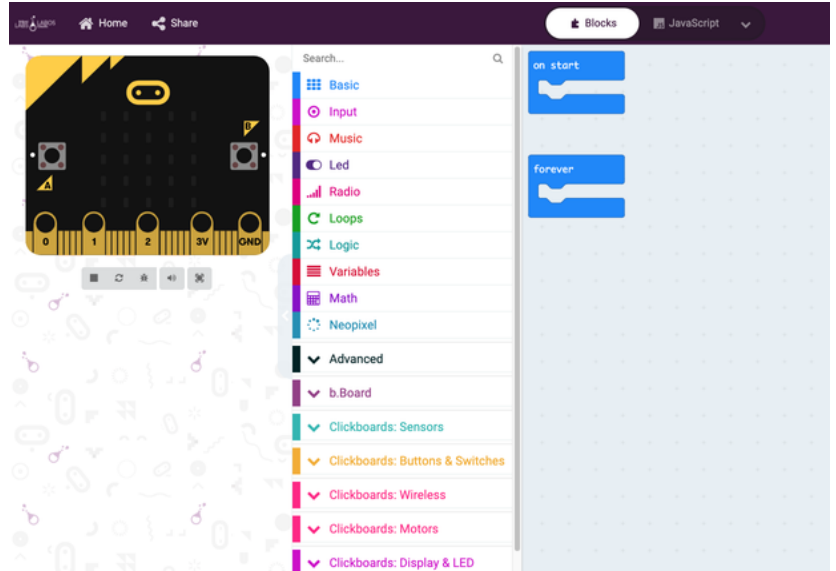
LABS

Home

Share

Blocks

JavaScript

B

A

0

1

2

3V

GND

Search...

Basic

Input

Music

Led

Radio

Loops

Logic

Variables

Math

Neopixel

Advanced

b.Board

Clickboards: Sensors

Clickboards: Buttons & Switches

Clickboards: Wireless

Clickboards: Motors

Clickboards: Display & LED

on start

forever